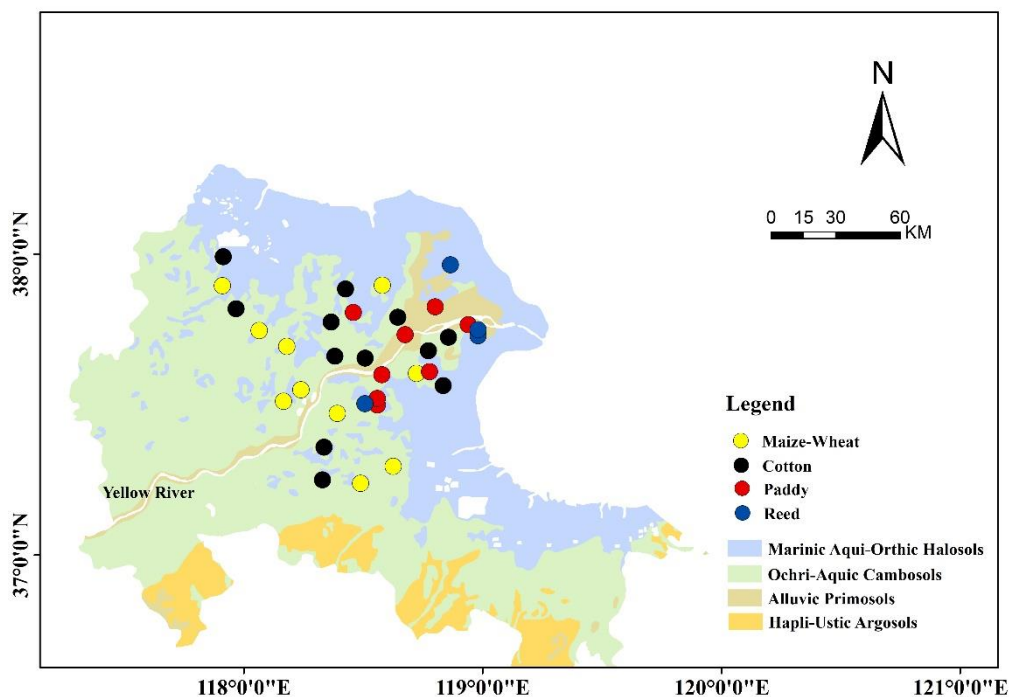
N

0 15 30 60 KM

38°0'0"N

37°0'0"N

Yellow River

Legend

Maize-Wheat

Cotton

Paddy

Reed

Marinic Aqui-Orthic Halosols

Ochri-Aquic Cambosols

Alluvic Primosols

Hapli-Ustic Argosols

118°0'0"E

119°0'0"E

120°0'0"E

121°0'0"E